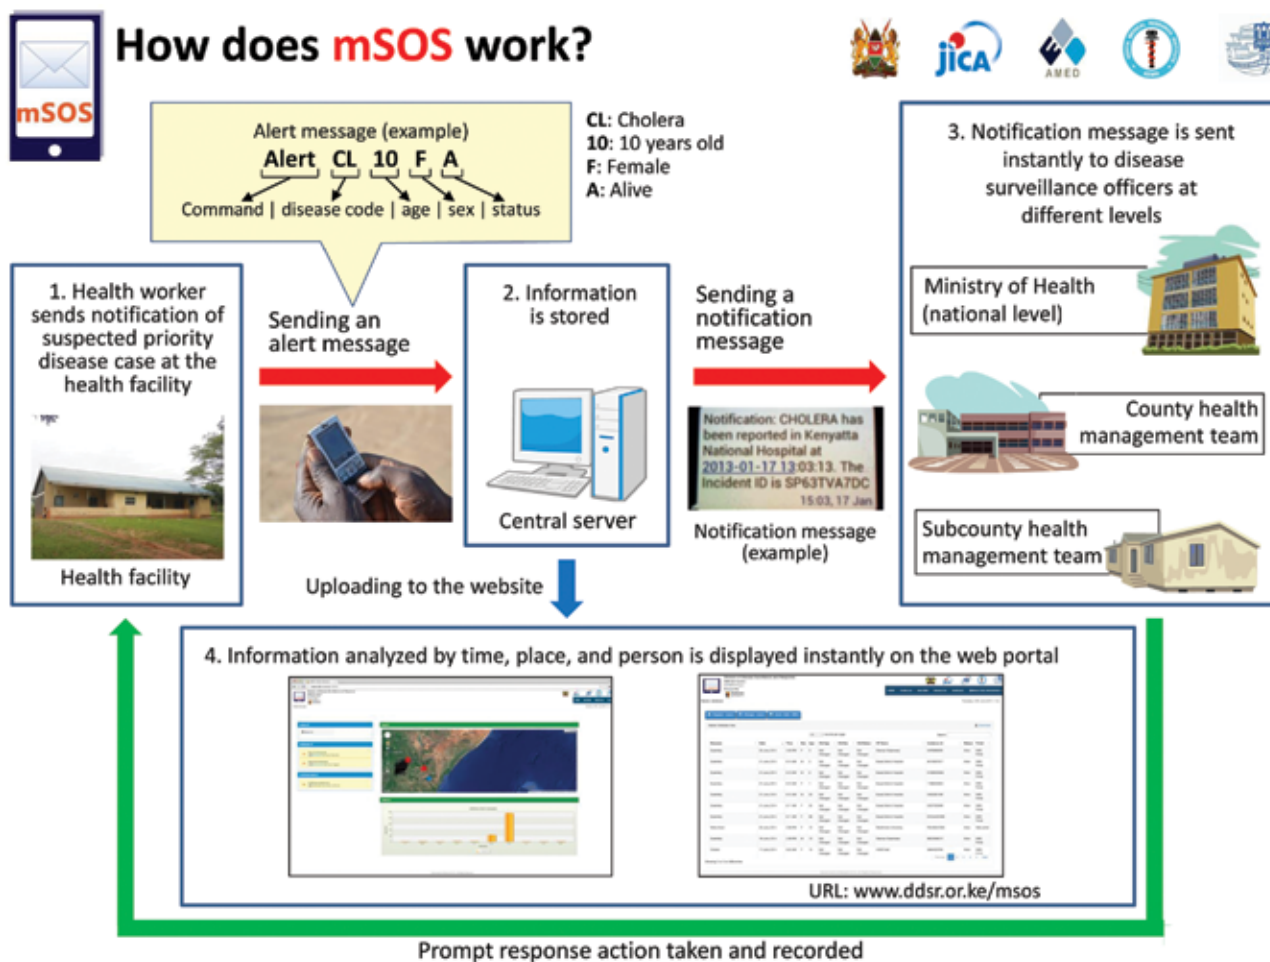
mSOS

How does mSOS work?

jica

AMED

Alert message (example)

Alert CL 10 F A

Command | disease code | age | sex | status

CL: Cholera
10: 10 years old
F: Female
A: Alive

3. Notification message is sent instantly to disease surveillance officers at different levels

1. Health worker sends notification of suspected priority disease case at the health facility

Health facility

Sending an alert message

2. Information is stored

Central server

Sending a notification message

Notification: CHOLERA has been reported in Kenyatta National Hospital at 2013-01-17 13:03:13. The Incident ID is SP63TVA7DC
15:03, 17 Jan

Notification message (example)

Ministry of Health (national level)

County health management team

Subcounty health management team

Uploading to the website

4. Information analyzed by time, place, and person is displayed instantly on the web portal

URL: www.ddsr.or.ke/msos

Prompt response action taken and recorded